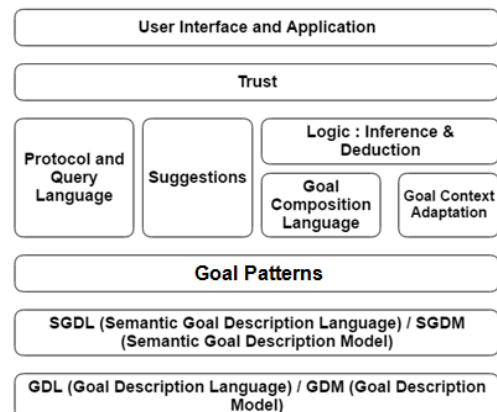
User Interface and Application

Trust

Protocol and Query Language

Suggestions

Logic : Inference & Deduction

Goal Composition Language

Goal Context Adaptation

Goal Patterns

SGDL (Semantic Goal Description Language) / SGDM (Semantic Goal Description Model)

GDL (Goal Description Language) / GDM (Goal Description Model)